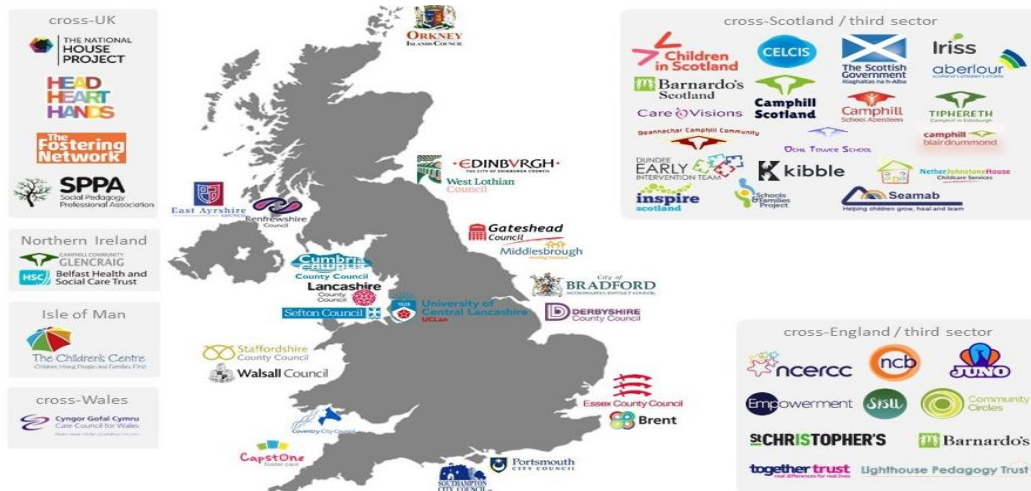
cross-UK

THE NATIONAL HOUSE PROJECT

HEAD HEART HANDS

The Fostering Network

SPPA Social Pedagogy Professional Association

Northern Ireland

CAMPHILL COMMUNITY GLENCRAIG

HSC Belfast Health and Social Care Trust

Isle of Man

The Children's Centre Children Young People and Families First

cross-Wales

Cyngor Gofal Cymru Care Council for Wales

ORKNEY ISLANDS COUNCIL

EDINBVRGH THE CITY OF EDINBURGH COUNCIL

West Lothian Council

East Ayrshire

Renfrewshire Council

Gateshead Council

Middlesbrough

Cumbria County Council

Lancashire County Council

Sefton Council

University of Central Lancashire UCLan

City of BRADFORD

DERBYSHIRE County Council

Staffordshire County Council

Walsall Council

Coventry City Council

Essex County Council

Brent

CapstOne Foster Care

Portsmouth CITY COUNCIL

SOUTHAMPTON CITY COUNCIL

cross-Scotland / third sector

Children in Scotland

CELCIS

The Scottish Government Riaghaltas na h-Alba

Iriss

aberlour Scotland's children's charity

Barnardo's Scotland

Camphill Scotland

Camphill School Aberdeen

TIPHERETH Camphill in Edinburgh

Care Visions

Beannachar Camphill Community

Ochil Tower School

camphill blair drummond

DUNDEE EARLY INTERVENTION TEAM

kibble

NetherJohnstoneHouse Childcare Services

inspire scotland

Schools and Families Project

Seamab Helping children grow, heal and learn

cross-England / third sector

ncercc

ncb

JUNO

Empowerment

SSSU

Community Circles

St CHRISTOPHER'S

Barnardo's

together trust real differences for real lives

Lighthouse Pedagogy Trust